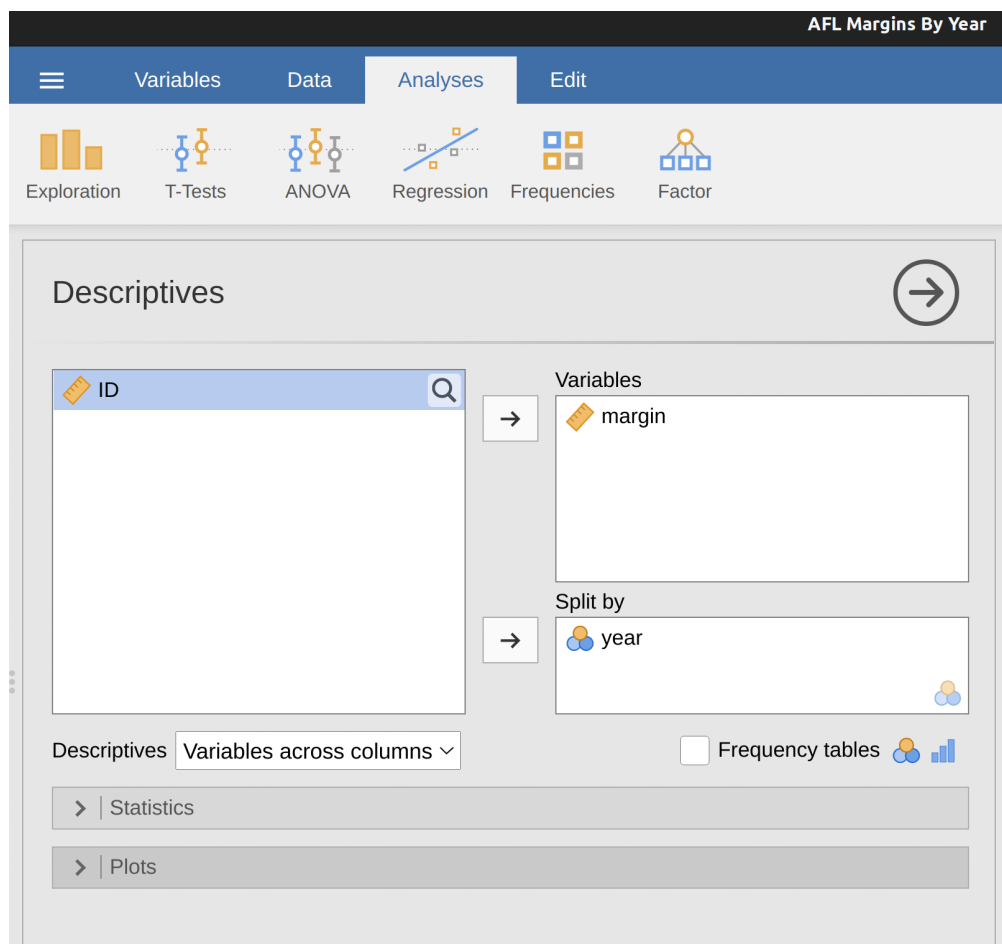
AFL Margins By Year

Variables
Data
Analyses
Edit

Exploration
T-Tests
ANOVA
Regression
Frequencies
Factor

Descriptives

ID

Variables
margin

Split by
year

Descriptives
Variables across columns

Frequency tables

Statistics

Plots